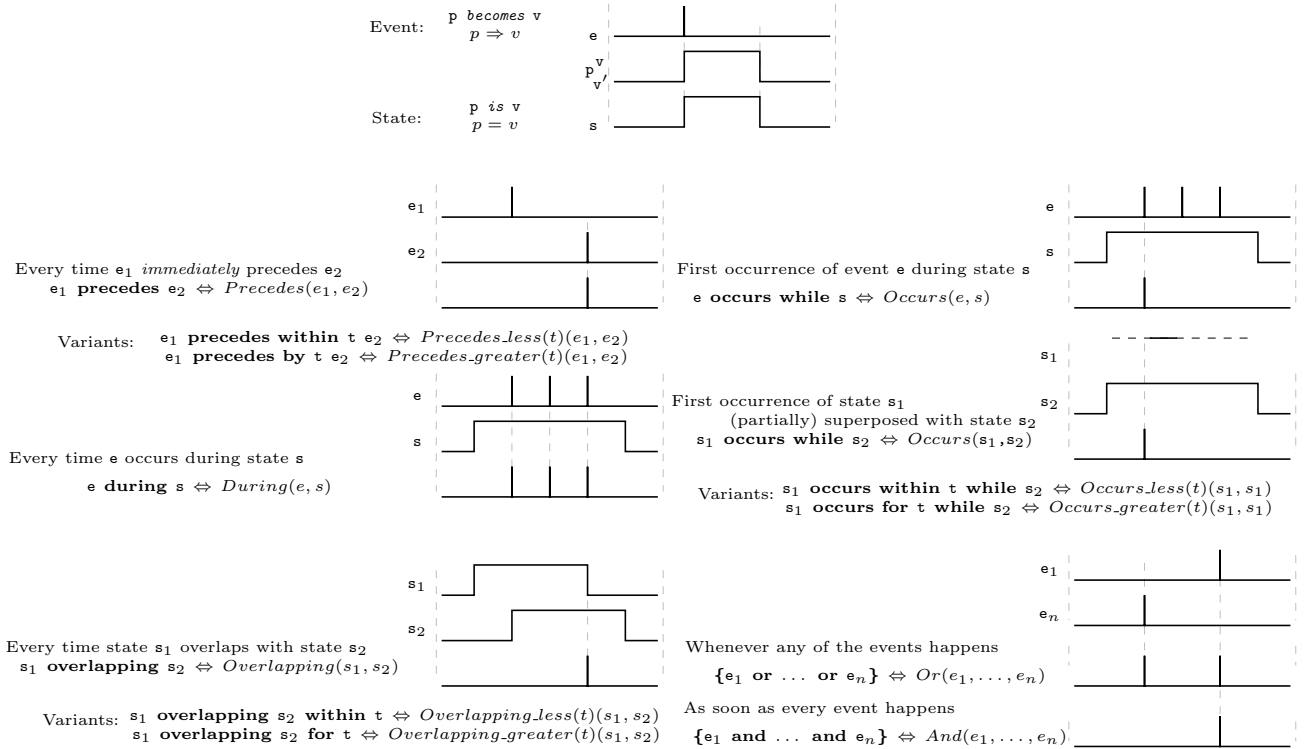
Event: p *becomes* v
$p \Rightarrow v$

e

$p^{v}_{v'}$

State: p *is* v
$p = v$

s

$e_1$

$e_2$

Every time $e_1$ *immediately* precedes $e_2$
$e_1$ **precedes** $e_2$ $\Leftrightarrow$ $Precedes(e_1, e_2)$

Variants: $e_1$ **precedes within** t $e_2$ $\Leftrightarrow$ $Precedes\_less(t)(e_1, e_2)$
$e_1$ **precedes by** t $e_2$ $\Leftrightarrow$ $Precedes\_greater(t)(e_1, e_2)$

e

s

Every time e occurs during state s
e **during** s $\Leftrightarrow$ $During(e, s)$

e

s

First occurrence of event e during state s
e **occurs while** s $\Leftrightarrow$ $Occurs(e, s)$

$s_1$

$s_2$

First occurrence of state $s_1$ (partially) superposed with state $s_2$
$s_1$ **occurs while** $s_2$ $\Leftrightarrow$ $Occurs(s_1,s_2)$

Variants: $s_1$ **occurs within** t **while** $s_2$ $\Leftrightarrow$ $Occurs\_less(t)(s_1, s_1)$
$s_1$ **occurs for** t **while** $s_2$ $\Leftrightarrow$ $Occurs\_greater(t)(s_1, s_1)$

$s_1$

$s_2$

Every time state $s_1$ overlaps with state $s_2$
$s_1$ **overlapping** $s_2$ $\Leftrightarrow$ $Overlapping(s_1, s_2)$

Variants: $s_1$ **overlapping** $s_2$ **within** t $\Leftrightarrow$ $Overlapping\_less(t)(s_1, s_2)$
$s_1$ **overlapping** $s_2$ **for** t $\Leftrightarrow$ $Overlapping\_greater(t)(s_1, s_2)$

$e_1$

$e_n$

Whenever any of the events happens
**{**$e_1$ **or** ... **or** $e_n$**}** $\Leftrightarrow$ $Or(e_1, \ldots, e_n)$

As soon as every event happens
**{**$e_1$ **and** ... **and** $e_n$**}** $\Leftrightarrow$ $And(e_1, \ldots, e_n)$